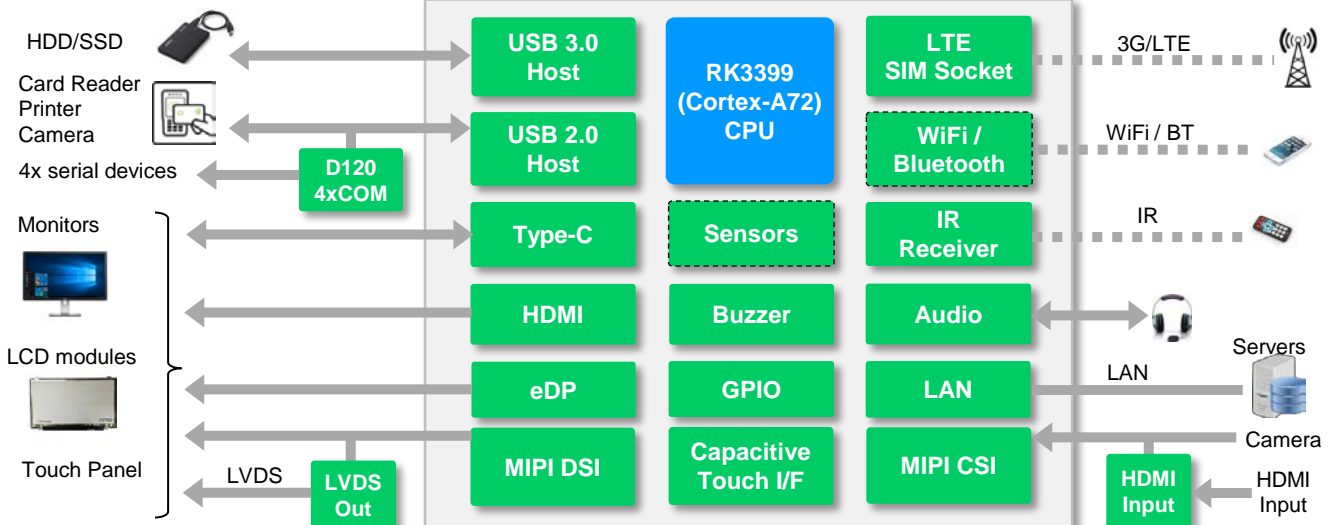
HDD/SSD

Card Reader
Printer
Camera

4x serial devices

Monitors

LCD modules

Touch Panel

LVDS

USB 3.0 Host

USB 2.0 Host

D120 4xCOM

Type-C

HDMI

eDP

MIPI DSI

LVDS Out

RK3399 (Cortex-A72) CPU

Sensors

Buzzer

GPIO

Capacitive Touch I/F

LTE SIM Socket

WiFi / Bluetooth

IR Receiver

Audio

LAN

MIPI CSI

HDMI Input

3G/LTE

WiFi / BT

IR

Servers

LAN

Camera

HDMI Input